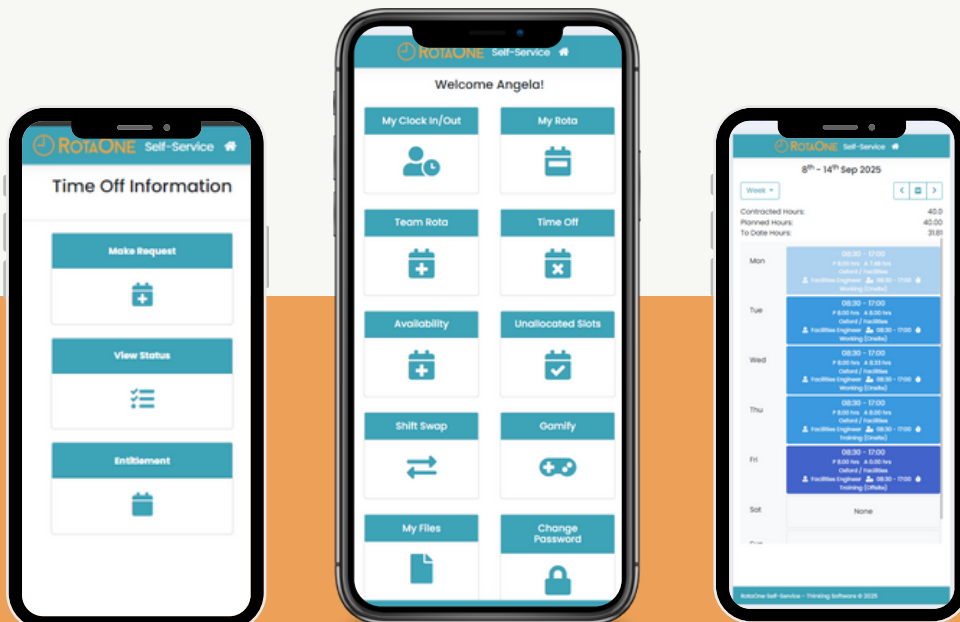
RotaOne Self-Service

Time Off Information

Make Request

View Status

Entitlement

RotaOne Self-Service

Welcome Angela!

My Clock In/Out

My Rota

Team Rota

Time Off

Availability

Unallocated Slots

Shift Swap

Gamify

My Files

Change Password

RotaOne Self-Service

8th - 14th Sep 2025

Week

Contracted Hours: 40.0
Planned Hours: 40.00
To Date Hours: 31.61

Mon
08:30 - 17:00
P 8.00 hrs A 7.48 hrs
Oxford / Facilities
Working (Onsite)

Tue
08:30 - 17:00
P 8.00 hrs A 8.00 hrs
Oxford / Facilities
Facilities Engineer 08:30 - 17:00
Working (Onsite)

Wed
08:30 - 17:00
P 8.00 hrs A 8.33 hrs
Oxford / Facilities
Facilities Engineer 08:30 - 17:00
Working (Onsite)

Thu
08:30 - 17:00
P 8.00 hrs A 8.00 hrs
Oxford / Facilities
Facilities Engineer 08:30 - 17:00
Training (Onsite)

Fri
08:30 - 17:00
P 8.00 hrs A 0.00 hrs
Oxford / Facilities
Facilities Engineer 08:30 - 17:00
Training (Offsite)

Sat
None

RotaOne Self-Service - Thinking Software © 2025